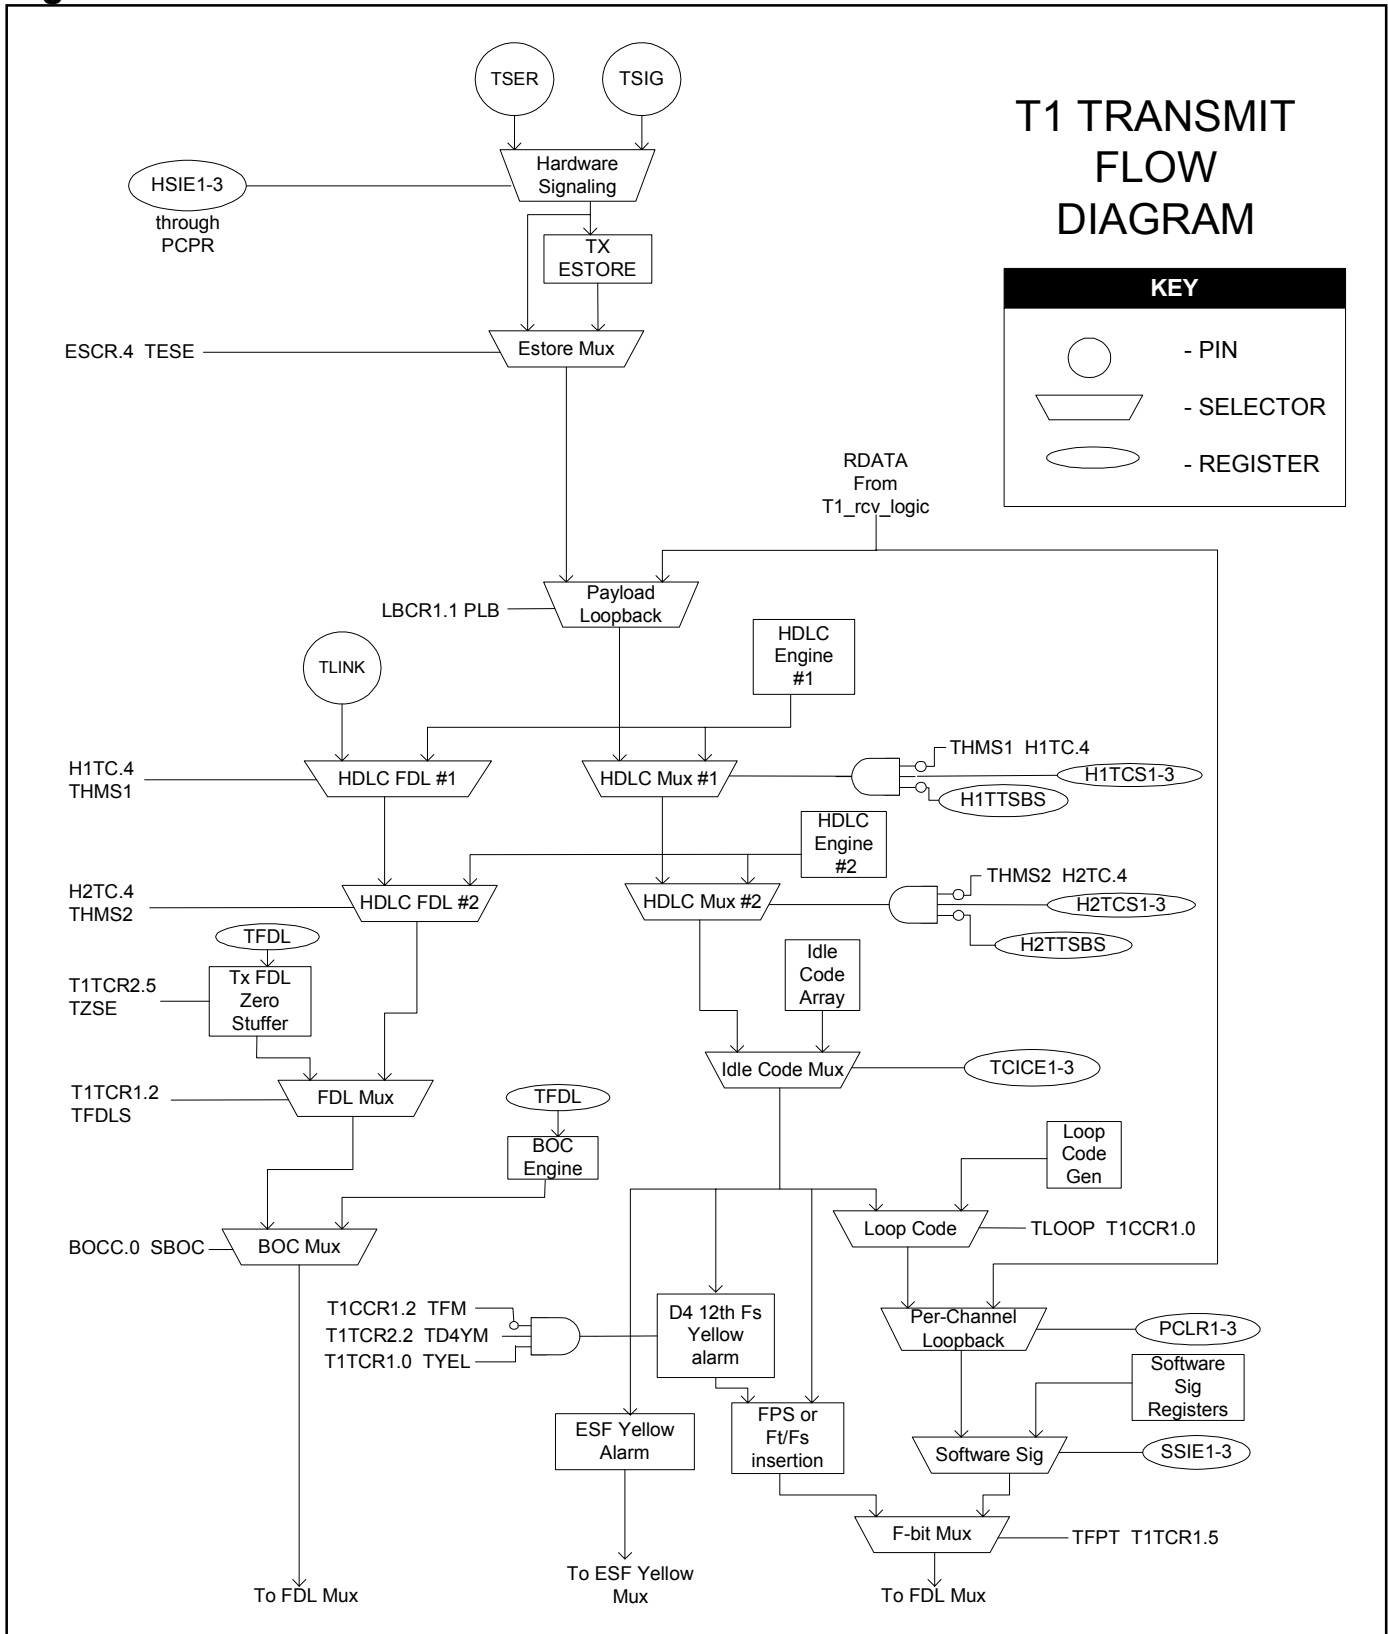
T1 TRANSMIT FLOW DIAGRAM

KEY
- PIN
- SELECTOR
- REGISTER

TSER
TSIG
HSIE1-3 through PCPR
Hardware Signaling
TX ESTORE
ESCR.4 TESE
Estore Mux
RDATA From T1_rcv_logic
LBCR1.1 PLB
Payload Loopback
HDLC Engine #1
TLINK
H1TC.4 THMS1
HDLC FDL #1
HDLC Mux #1
THMS1 H1TC.4
H1TCS1-3
H1TTSBS
HDLC Engine #2
H2TC.4 THMS2
HDLC FDL #2
HDLC Mux #2
THMS2 H2TC.4
H2TCS1-3
H2TTSBS
TFDL
T1TCR2.5 TZSE
Tx FDL Zero Stuffer
Idle Code Array
T1TCR1.2 TFDLS
FDL Mux
Idle Code Mux
TCICE1-3
TFDL
BOC Engine
Loop Code Gen
BOCC.0 SBOC
BOC Mux
Loop Code
TLOOP T1CCR1.0
T1CCR1.2 TFM
T1TCR2.2 TD4YM
T1TCR1.0 TYEL
D4 12th Fs Yellow alarm
Per-Channel Loopback
PCLR1-3
Software Sig Registers
ESF Yellow Alarm
FPS or Ft/Fs insertion
Software Sig
SSIE1-3
F-bit Mux
TFPT T1TCR1.5
To FDL Mux
To ESF Yellow Mux
To FDL Mux